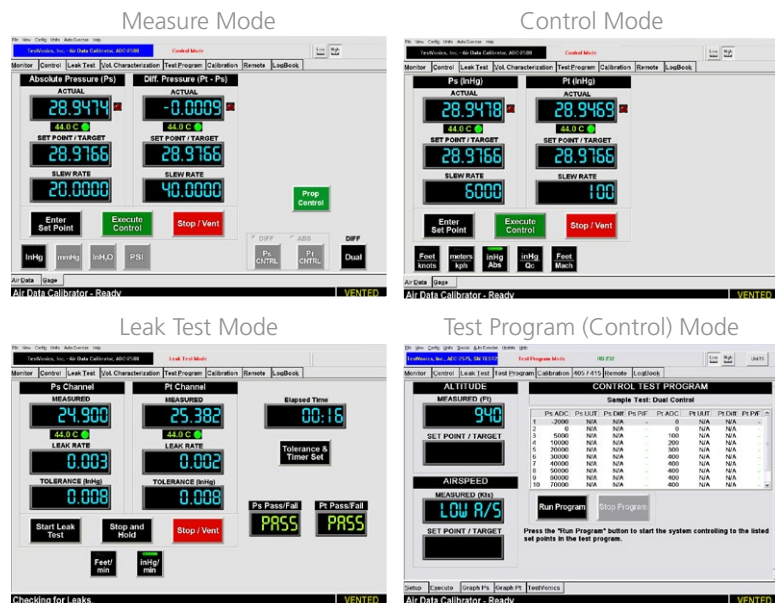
Measure Mode

File View Config Units AutoSense Help

TestVonics, Inc. - Air Data Calibrator, ADC-5100

Control Mode

Low High

Monitor | Control | Leak Test | Vol. Characterization | Test Program | Calibration | Remote | LogBook

Absolute Pressure (Ps)

ACTUAL

28.9474

44.0 C

SET POINT / TARGET

28.9766

SLEW RATE

20.0000

Diff. Pressure (Pt - Ps)

ACTUAL

-0.0009

44.0 C

SET POINT / TARGET

28.9766

SLEW RATE

40.0000

Prop Control

Enter Set Point

Execute Control

Stop / Vent

InHg | mmHg | InH₂O | PSI

DIFF | ABS

Ps CNTRL | Pt CNTRL

DIFF

Dual

Air Data | Gage

Air Data Calibrator - Ready

VENTED

Control Mode

File View Config Units AutoSense Help

TestVonics, Inc. - Air Data Calibrator, ADC-5100

Control Mode

Low High

Monitor | Control | Leak Test | Vol. Characterization | Test Program | Calibration | Remote | LogBook

Ps (InHg)

ACTUAL

28.9478

44.0 C

SET POINT / TARGET

28.9766

SLEW RATE

6000

Pt (InHg)

ACTUAL

28.9469

44.0 C

SET POINT / TARGET

28.9766

SLEW RATE

100

Enter Set Point

Execute Control

Stop / Vent

Feet knots | meters kph | InHg Abs | inHg Qc | Feet Mach

Air Data | Gage

Air Data Calibrator - Ready

VENTED

Leak Test Mode

File View Config Units AutoSense Help

TestVonics, Inc. - Air Data Calibrator, ADC-5100

Leak Test Mode

Monitor | Control | Leak Test | Vol. Characterization | Test Program | Calibration | Remote | LogBook

Ps Channel

MEASURED

24.900

44.0 C

LEAK RATE

0.003

TOLERANCE (InHg)

0.008

Pt Channel

MEASURED

25.382

44.0 C

LEAK RATE

0.002

TOLERANCE (InHg)

0.008

Elapsed Time

00:16

Tolerance & Timer Set

Ps Pass/Fail

PASS

Pt Pass/Fail

PASS

Start Leak Test

Stop and Hold

Stop / Vent

Feet/ min

inHg/ min

Checking for Leaks.

VENTED

Test Program (Control) Mode

File View Config Units AutoSense Update Help

TestVonics, Inc., ADC-7575, SN TE1121

Test Program Mode

RS 232

Low High

UNITS

Monitor | Control | Leak Test | Test Program | Calibration | 405/415 | Remote | LogBook

ALTITUDE

MEASURED (Ft)

940

SET POINT / TARGET

AIRSPEED

MEASURED (Kts)

LOW A/S

SET POINT / TARGET

CONTROL TEST PROGRAM

Sample Test: Dual Control

| | Ps ADC | Ps UUT | Ps Diff | Ps P/F | Pt ADC | Pt UUT | Pt Diff | Pt P/F |
|---|---|---|---|---|---|---|---|---|
| 1 | -2000 | N/A | N/A | | 0 | N/A | N/A | |
| 2 | 0 | N/A | N/A | | 0 | N/A | N/A | |
| 3 | 5000 | N/A | N/A | | 100 | N/A | N/A | |
| 4 | 10000 | N/A | N/A | | 200 | N/A | N/A | |
| 5 | 20000 | N/A | N/A | | 300 | N/A | N/A | |
| 6 | 30000 | N/A | N/A | | 400 | N/A | N/A | |
| 7 | 40000 | N/A | N/A | | 400 | N/A | N/A | |
| 8 | 50000 | N/A | N/A | | 400 | N/A | N/A | |
| 9 | 60000 | N/A | N/A | | 400 | N/A | N/A | |
| 10 | 70000 | N/A | N/A | | 400 | N/A | N/A | |

Run Program

Stop Program

Press the "Run Program" button to start the system controlling to the listed set points in the test program.

Setup | Execute | Graph Ps | Graph Pt | TestVonics

Air Data Calibrator - Ready

VENTED